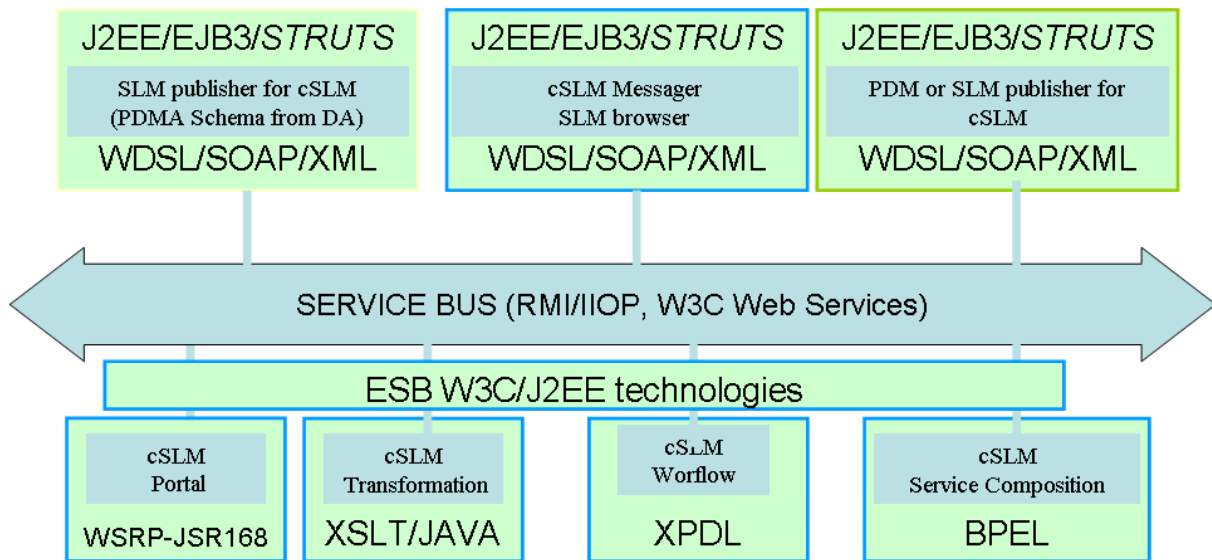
J2EE/EJB3/*STRUTS*

SLM publisher for cSLM (PDMA Schema from DA)

WDSL/SOAP/XML

J2EE/EJB3/*STRUTS*

cSLM Messager SLM browser

WDSL/SOAP/XML

J2EE/EJB3/*STRUTS*

PDM or SLM publisher for cSLM

WDSL/SOAP/XML

SERVICE BUS (RMI/IIOP, W3C Web Services)

ESB W3C/J2EE technologies

cSLM Portal

WSRP-JSR168

cSLM Transformation

XSLT/JAVA

cSLM Worflow

XPDL

cSLM Service Composition

BPEL